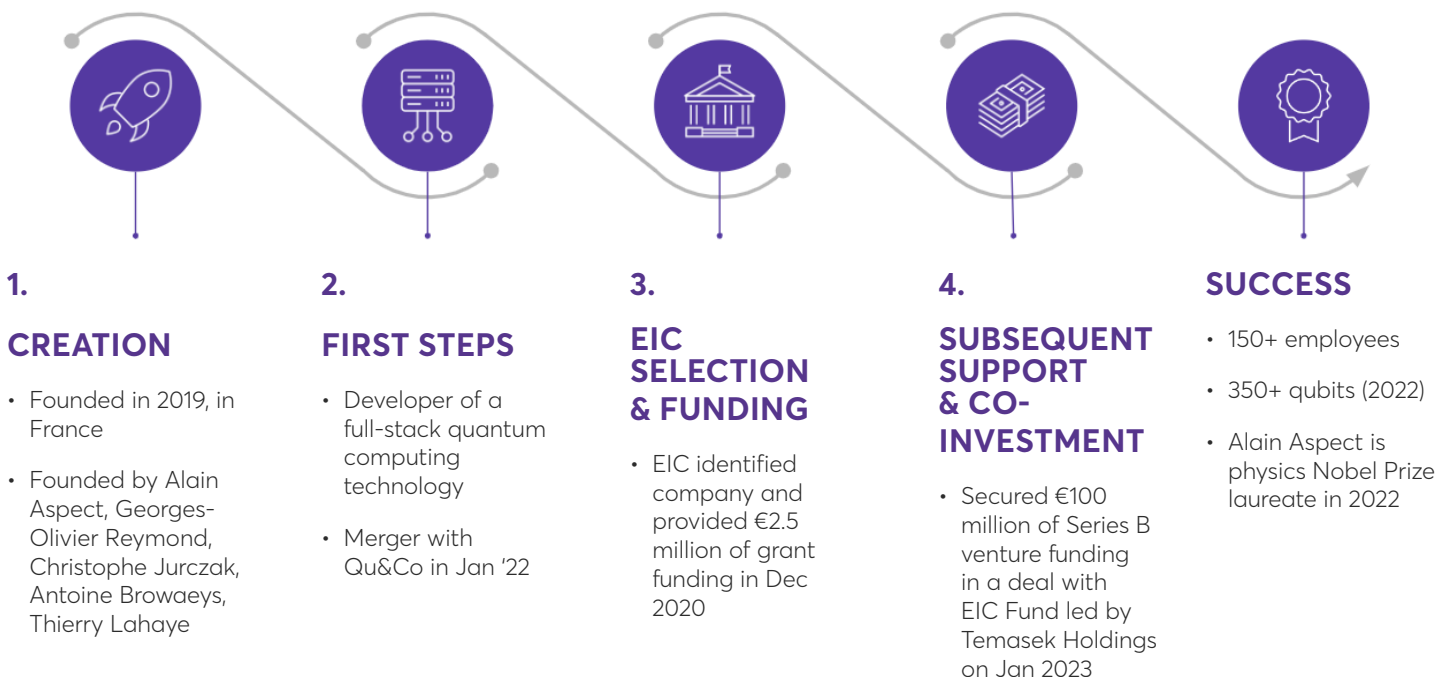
1.

CREATION

- Founded in 2019, in France
- Founded by Alain Aspect, Georges-Olivier Reymond, Christophe Jurczak, Antoine Browaeys, Thierry Lahaye

2.

FIRST STEPS

- Developer of a full-stack quantum computing technology
- Merger with Qu&Co in Jan '22

3.

EIC SELECTION & FUNDING

- EIC identified company and provided €2.5 million of grant funding in Dec 2020

4.

SUBSEQUENT SUPPORT & CO-INVESTMENT

- Secured €100 million of Series B venture funding in a deal with EIC Fund led by Temasek Holdings on Jan 2023

SUCCESS

- 150+ employees
- 350+ qubits (2022)
- Alain Aspect is physics Nobel Prize laureate in 2022